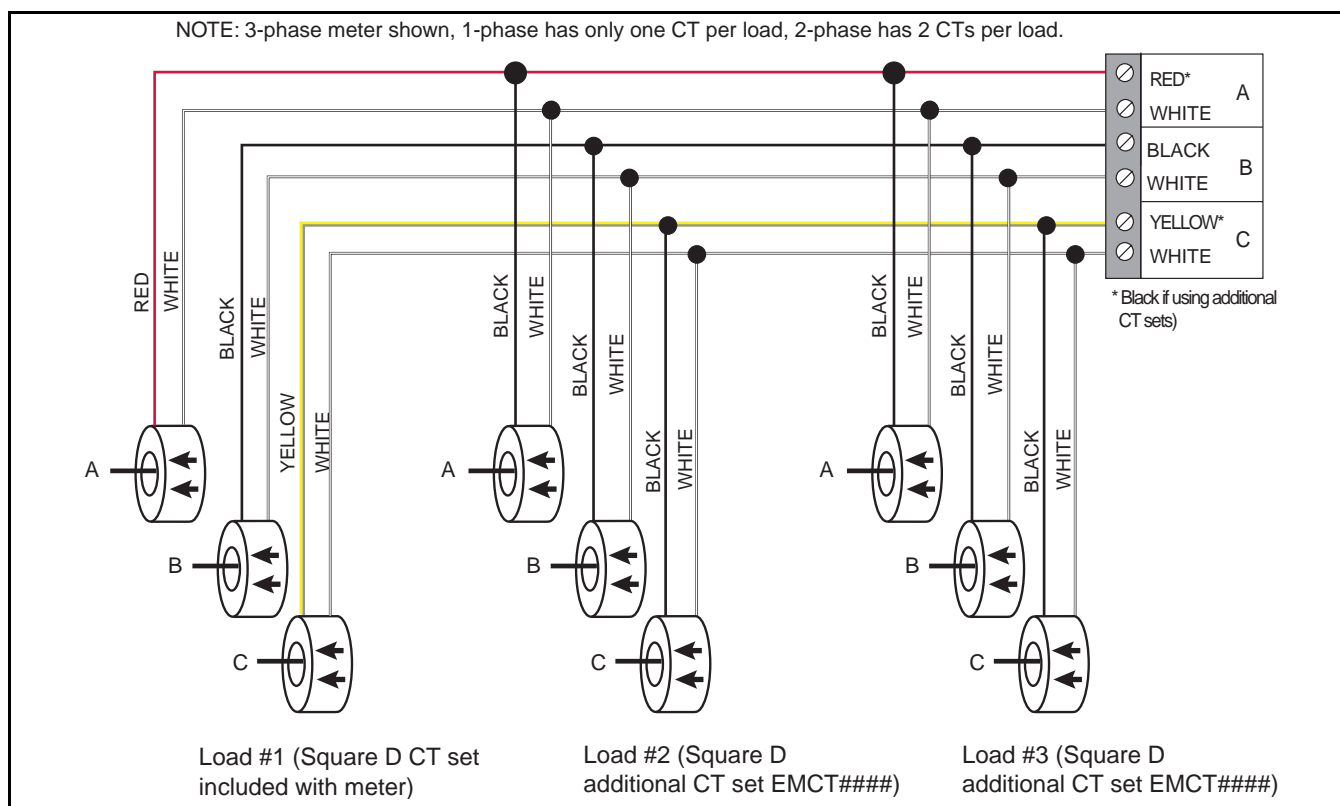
NOTE: 3-phase meter shown, 1-phase has only one CT per load, 2-phase has 2 CTs per load.

RED*
WHITE
A
BLACK
WHITE
B
YELLOW*
WHITE
C

* Black if using additional CT sets)

RED
WHITE
BLACK
WHITE
YELLOW
WHITE
A
B
C

BLACK
WHITE
BLACK
WHITE
BLACK
WHITE
A
B
C

BLACK
WHITE
BLACK
WHITE
BLACK
WHITE
A
B
C

Load #1 (Square D CT set included with meter)

Load #2 (Square D additional CT set EMCT####)

Load #3 (Square D additional CT set EMCT####)